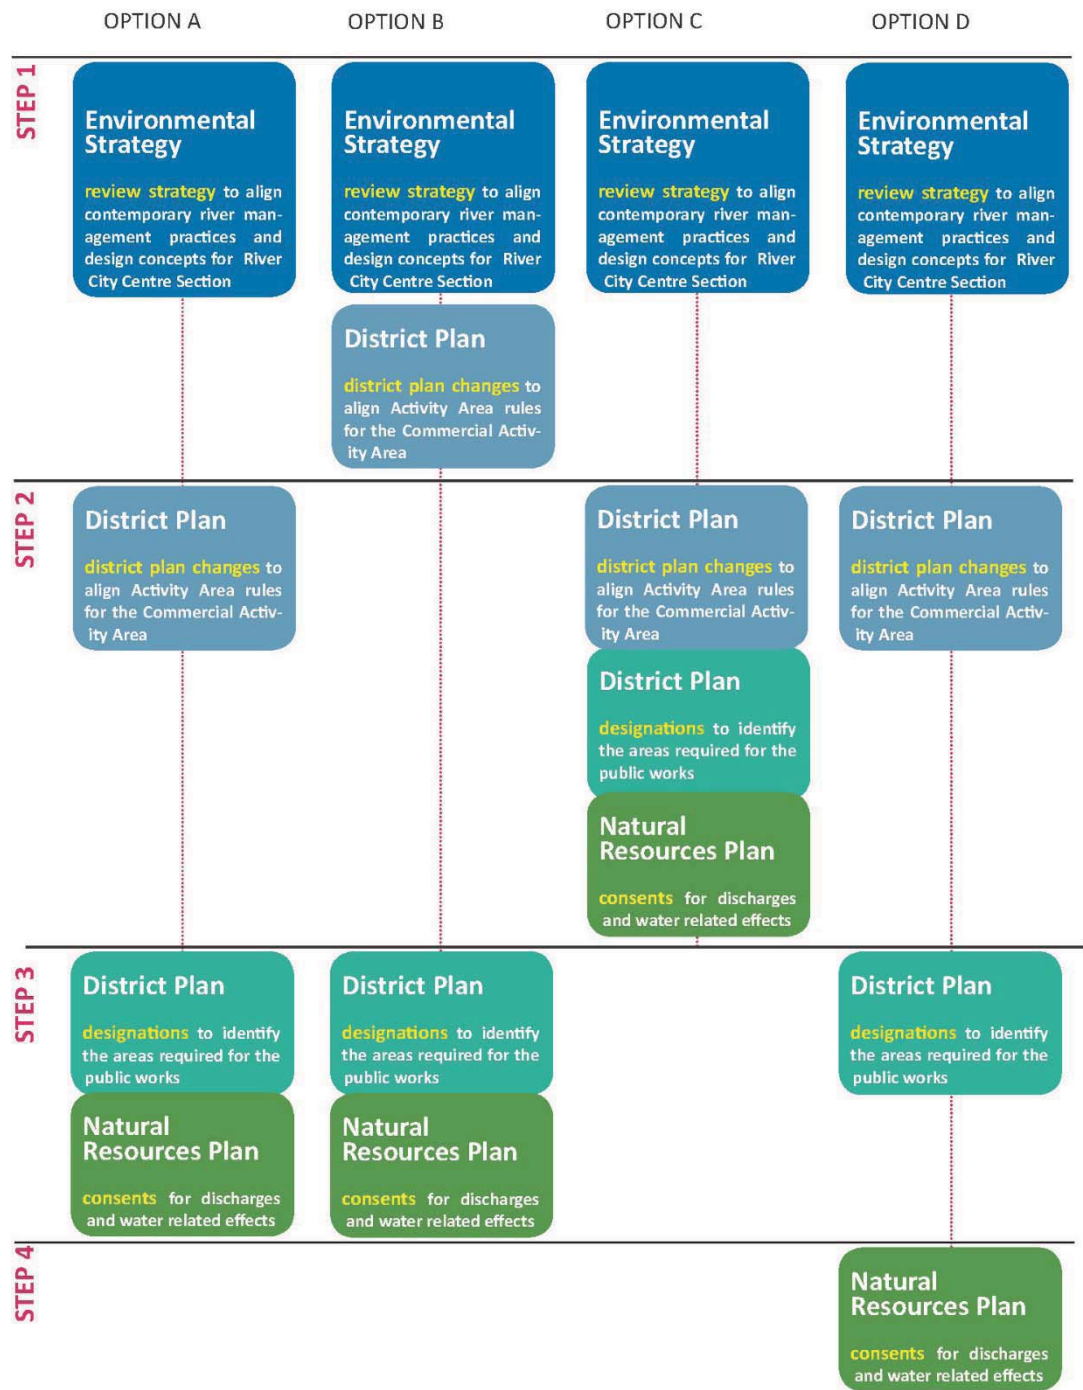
OPTION A

OPTION B

OPTION C

OPTION D

STEP 1

Environmental Strategy

review strategy to align contemporary river management practices and design concepts for River City Centre Section

Environmental Strategy

review strategy to align contemporary river management practices and design concepts for River City Centre Section

District Plan

district plan changes to align Activity Area rules for the Commercial Activity Area

Environmental Strategy

review strategy to align contemporary river management practices and design concepts for River City Centre Section

Environmental Strategy

review strategy to align contemporary river management practices and design concepts for River City Centre Section

STEP 2

District Plan

district plan changes to align Activity Area rules for the Commercial Activity Area

District Plan

district plan changes to align Activity Area rules for the Commercial Activity Area

District Plan

designations to identify the areas required for the public works

Natural Resources Plan

consents for discharges and water related effects

District Plan

district plan changes to align Activity Area rules for the Commercial Activity Area

STEP 3

District Plan

designations to identify the areas required for the public works

Natural Resources Plan

consents for discharges and water related effects

District Plan

designations to identify the areas required for the public works

Natural Resources Plan

consents for discharges and water related effects

District Plan

designations to identify the areas required for the public works

STEP 4

Natural Resources Plan

consents for discharges and water related effects